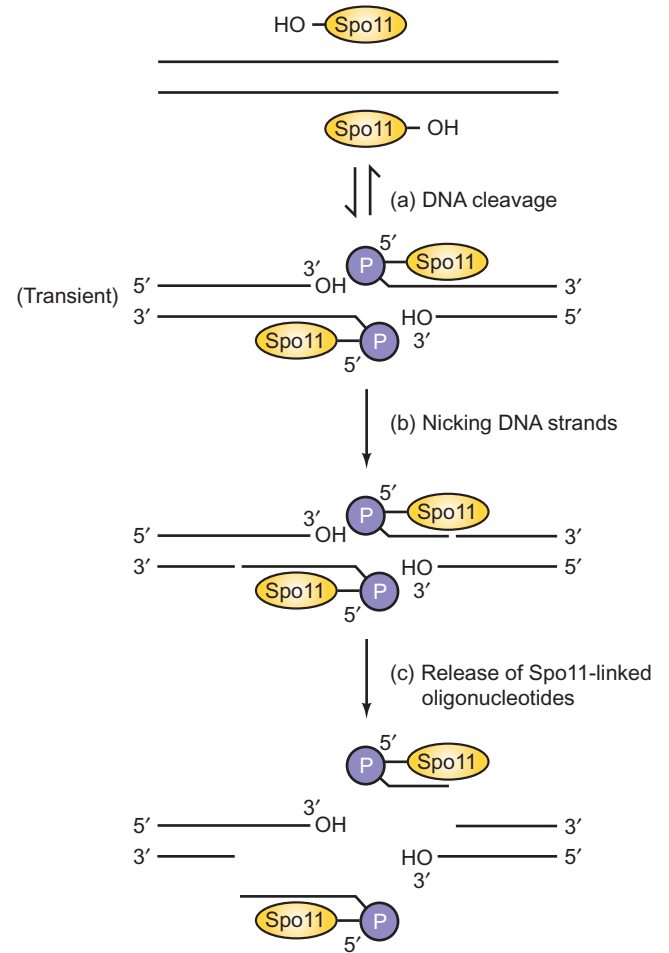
HO – Spo11

Spo11 – OH

(a) DNA cleavage

5′ P Spo11
(Transient) 5′ 3′ OH 3′
3′ HO 5′
Spo11 P 3′
5′

(b) Nicking DNA strands

5′ P Spo11
5′ 3′ OH 3′
3′ HO 5′
Spo11 P 3′
5′

(c) Release of Spo11-linked oligonucleotides

5′ P Spo11
3′
5′ OH 3′
3′ HO 5′
3′
Spo11 P
5′